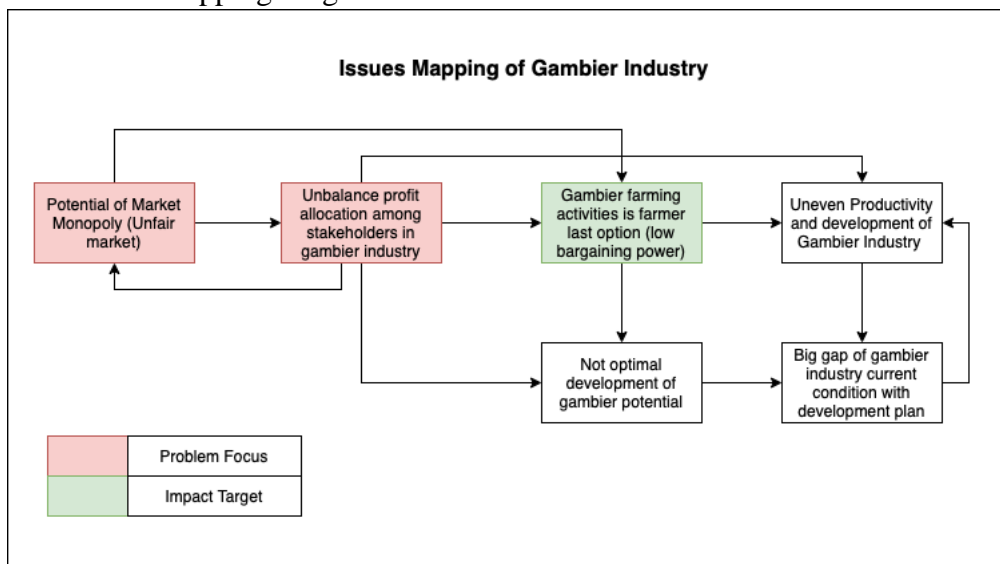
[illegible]

Issues Mapping of Gambier Industry

Potential of Market Monopoly (Unfair market)

Unbalance profit allocation among stakeholders in gambier industry

Gambier farming activities is farmer last option (low bargaining power)

Uneven Productivity and development of Gambier Industry

Not optimal development of gambier potential

Big gap of gambier industry current condition with development plan

| | |
|---|---|
| | Problem Focus |
| | Impact Target |